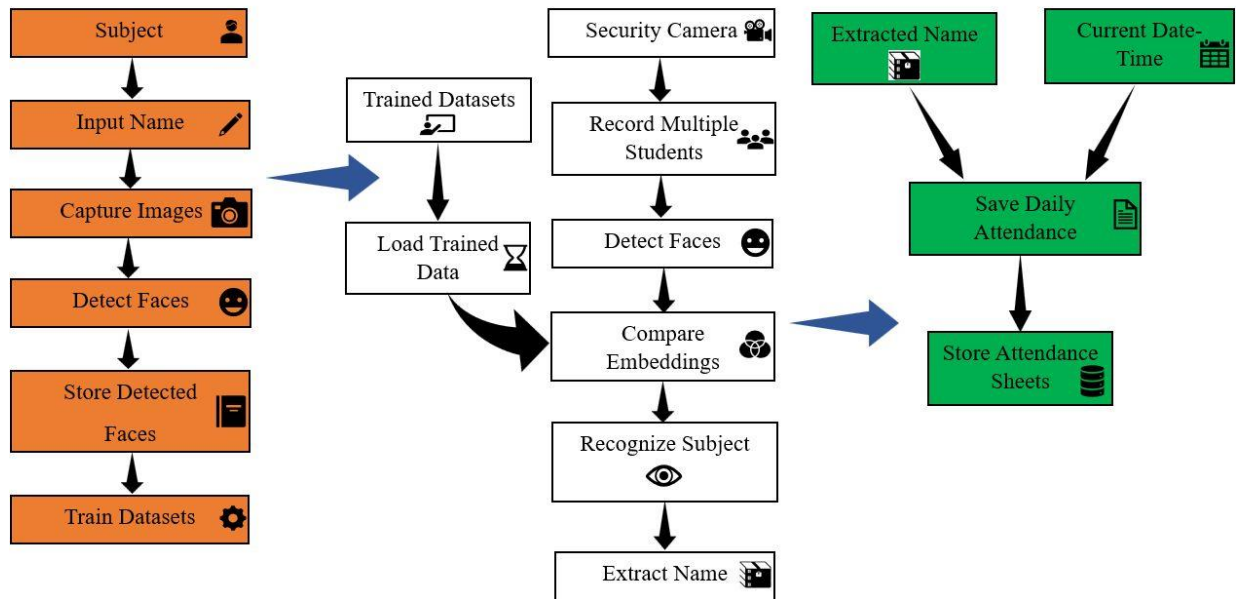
Subject

Input Name

Capture Images

Detect Faces

Store Detected Faces

Train Datasets

Trained Datasets

Load Trained Data

Security Camera

Record Multiple Students

Detect Faces

Compare Embeddings

Recognize Subject

Extract Name

Extracted Name

Current Date-Time

Save Daily Attendance

Store Attendance Sheets